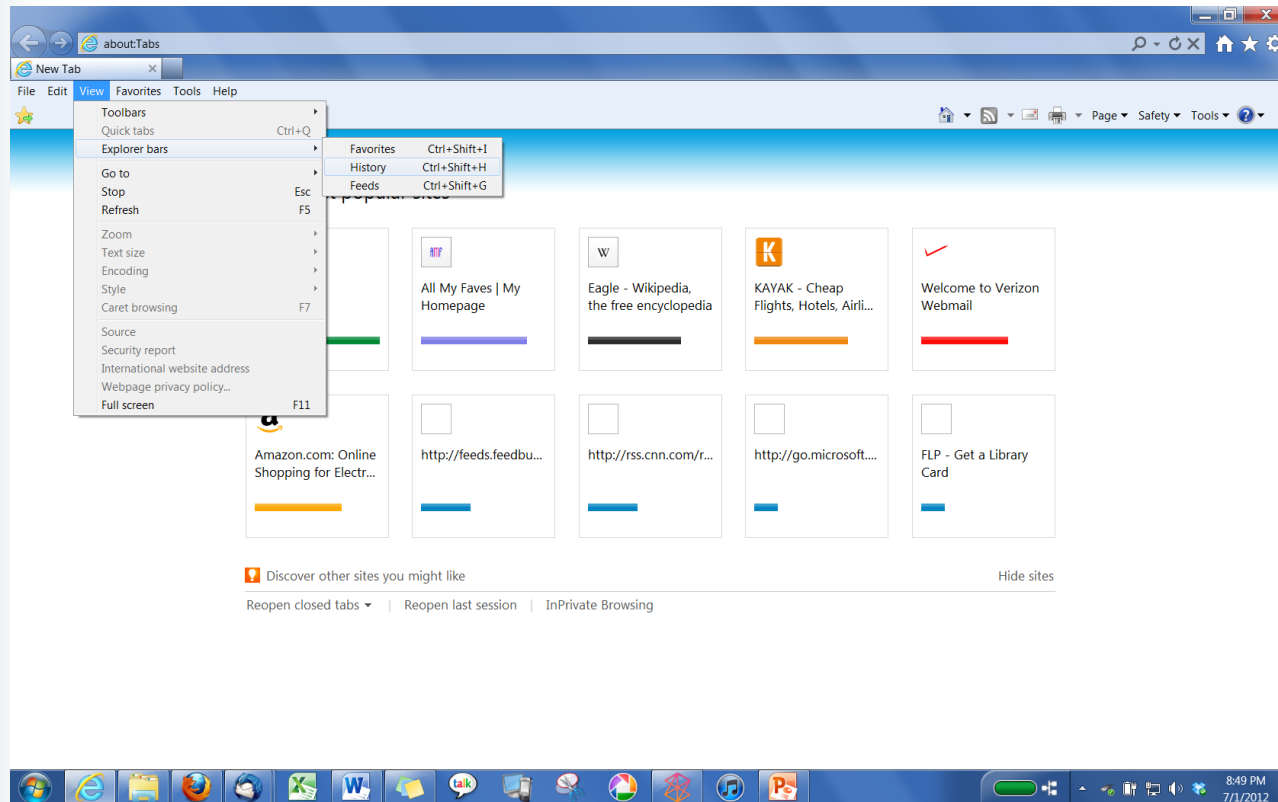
about:Tabs

New Tab

File Edit View Favorites Tools Help

Page ▾ Safety ▾ Tools ▾

Toolbars
Quick tabs Ctrl+Q
Explorer bars
Go to
Stop Esc
Refresh F5
Zoom
Text size
Encoding
Style
Caret browsing F7
Source
Security report
International website address
Webpage privacy policy...
Full screen F11

Favorites Ctrl+Shift+I
History Ctrl+Shift+H
Feeds Ctrl+Shift+G

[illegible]t popular sites

All My Faves | My Homepage

Eagle - Wikipedia, the free encyclopedia

KAYAK - Cheap Flights, Hotels, Airli...

Welcome to Verizon Webmail

Amazon.com: Online Shopping for Electr...

http://feeds.feedbu...

http://rss.cnn.com/r...

http://go.microsoft....

FLP - Get a Library Card

Discover other sites you might like

Hide sites

Reopen closed tabs ▾ | Reopen last session | InPrivate Browsing

8:49 PM
7/1/2012